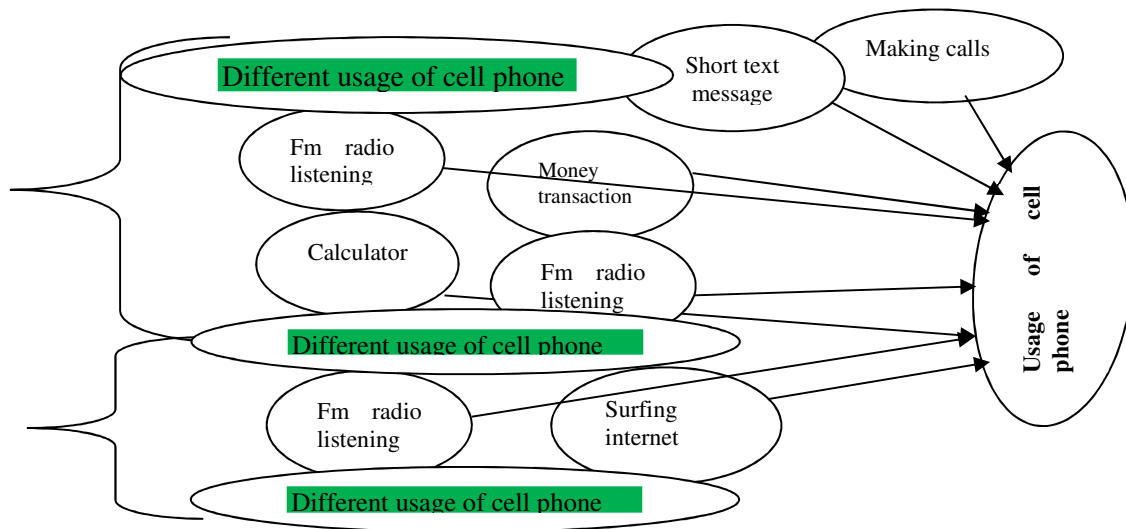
Different usage of cell phone

Short text message

Making calls

Fm radio listening

Money transaction

Calculator

Fm radio listening

Different usage of cell phone

Fm radio listening

Surfing internet

Different usage of cell phone

Usage of cell phone